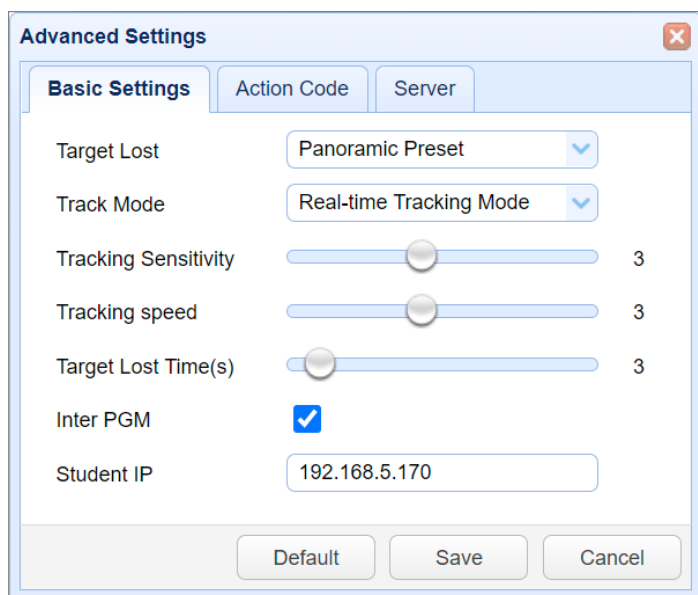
Advanced Settings

Basic Settings | Action Code | Server

Target Lost | Panoramic Preset

Track Mode | Real-time Tracking Mode

Tracking Sensitivity | 3

Tracking speed | 3

Target Lost Time(s) | 3

Inter PGM

Student IP | 192.168.5.170

Default | Save | Cancel